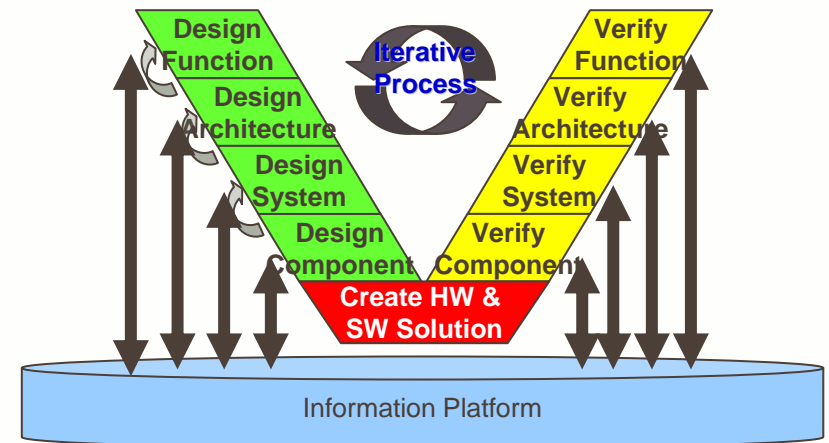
Design Function

Design Architecture

Design System

Design Component

Iterative Process

Verify Function

Verify Architecture

Verify System

Verify Component

Create HW & SW Solution

Information Platform